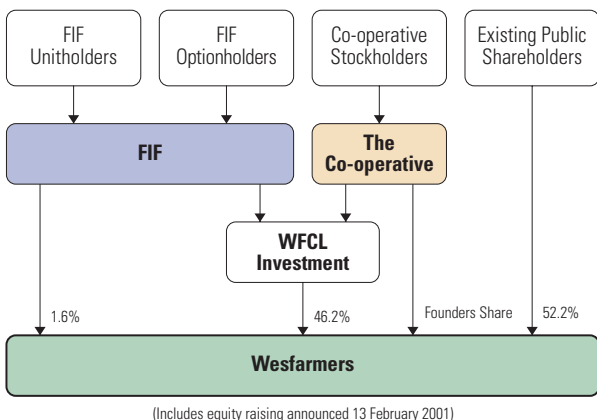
FIF Unitholders

FIF Optionholders

Co-operative Stockholders

Existing Public Shareholders

FIF

The Co-operative

WFCL Investment

1.6%

46.2%

Founders Share

52.2%

Wesfarmers

(Includes equity raising announced 13 February 2001)